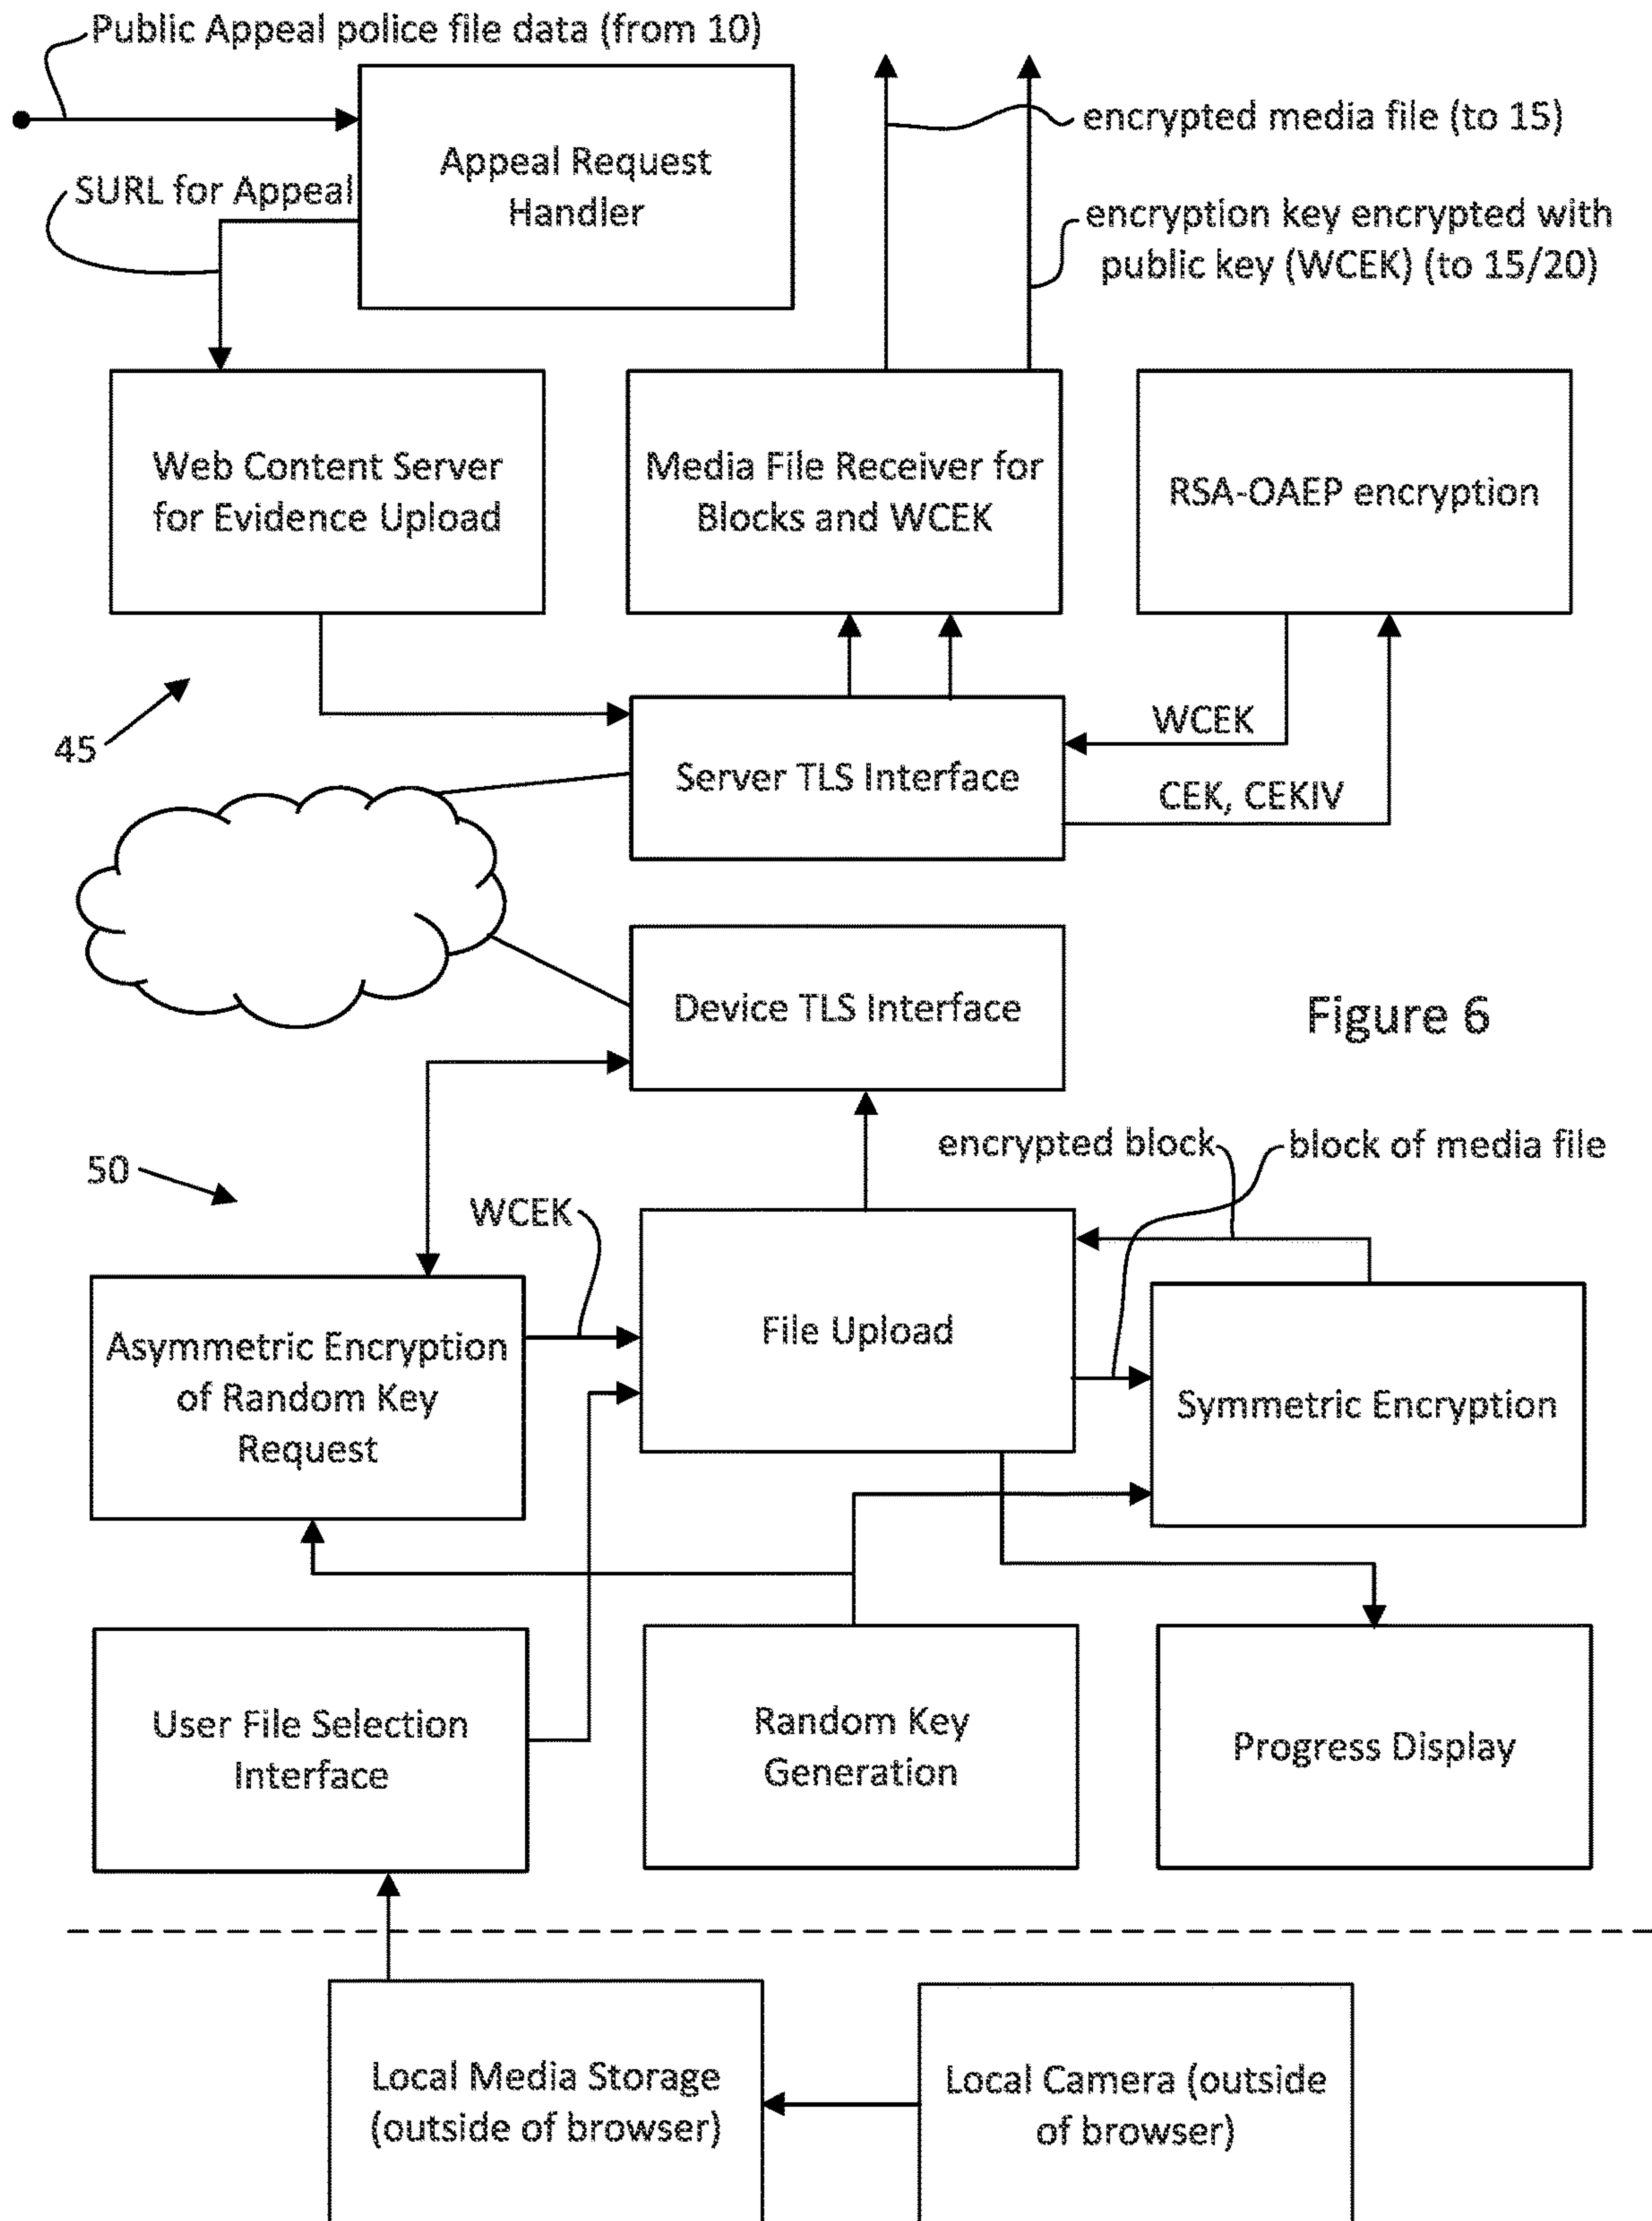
Public Appeal police file data (from 10)

Appeal Request Handler

SURL for Appeal

encrypted media file (to 15)

encryption key encrypted with public key (WCEK) (to 15/20)

Web Content Server for Evidence Upload

Media File Receiver for Blocks and WCEK

RSA-OAEP encryption

45

Server TLS Interface

WCEK

CEK, CEKIV

Device TLS Interface

Figure 6

50

encrypted block

block of media file

WCEK

Asymmetric Encryption of Random Key Request

File Upload

Symmetric Encryption

User File Selection Interface

Random Key Generation

Progress Display

Local Media Storage (outside of browser)

Local Camera (outside of browser)